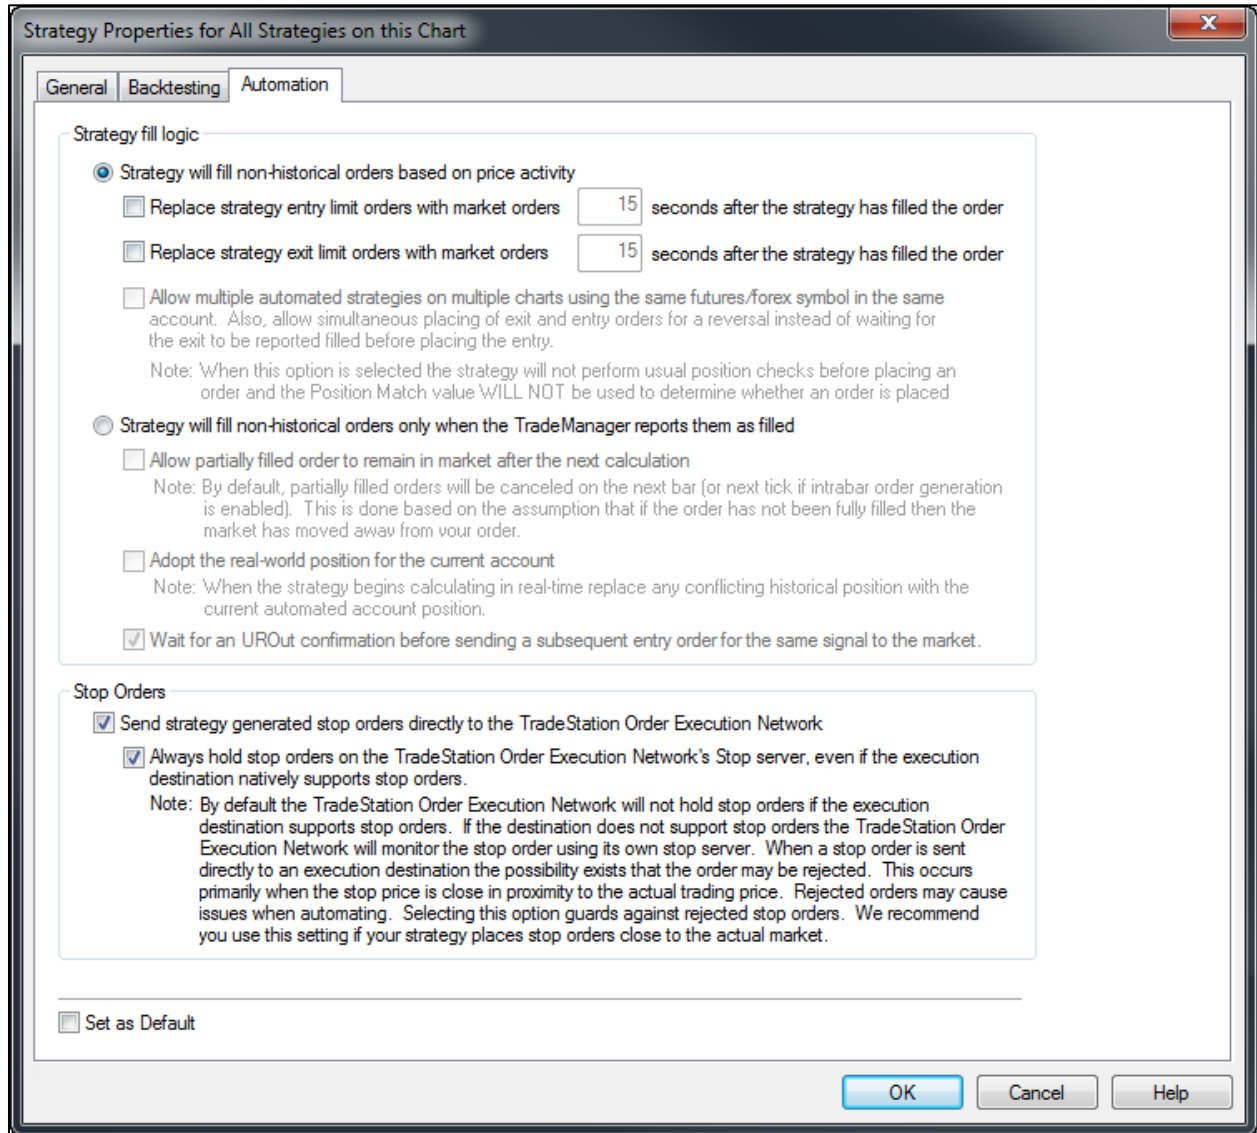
Strategy Properties for All Strategies on this Chart

X

General | Backtesting | Automation

Strategy fill logic

Strategy will fill non-historical orders based on price activity

Replace strategy entry limit orders with market orders 15 seconds after the strategy has filled the order

Replace strategy exit limit orders with market orders 15 seconds after the strategy has filled the order

Allow multiple automated strategies on multiple charts using the same futures/forex symbol in the same account. Also, allow simultaneous placing of exit and entry orders for a reversal instead of waiting for the exit to be reported filled before placing the entry.

Note: When this option is selected the strategy will not perform usual position checks before placing an order and the Position Match value WILL NOT be used to determine whether an order is placed

Strategy will fill non-historical orders only when the TradeManager reports them as filled

Allow partially filled order to remain in market after the next calculation

Note: By default, partially filled orders will be canceled on the next bar (or next tick if intrabar order generation is enabled). This is done based on the assumption that if the order has not been fully filled then the market has moved away from your order.

Adopt the real-world position for the current account

Note: When the strategy begins calculating in real-time replace any conflicting historical position with the current automated account position.

Wait for an UROut confirmation before sending a subsequent entry order for the same signal to the market.

Stop Orders

Send strategy generated stop orders directly to the TradeStation Order Execution Network

Always hold stop orders on the TradeStation Order Execution Network's Stop server, even if the execution destination natively supports stop orders.

Note: By default the TradeStation Order Execution Network will not hold stop orders if the execution destination supports stop orders. If the destination does not support stop orders the TradeStation Order Execution Network will monitor the stop order using its own stop server. When a stop order is sent directly to an execution destination the possibility exists that the order may be rejected. This occurs primarily when the stop price is close in proximity to the actual trading price. Rejected orders may cause issues when automating. Selecting this option guards against rejected stop orders. We recommend you use this setting if your strategy places stop orders close to the actual market.

Set as Default

OK Cancel Help